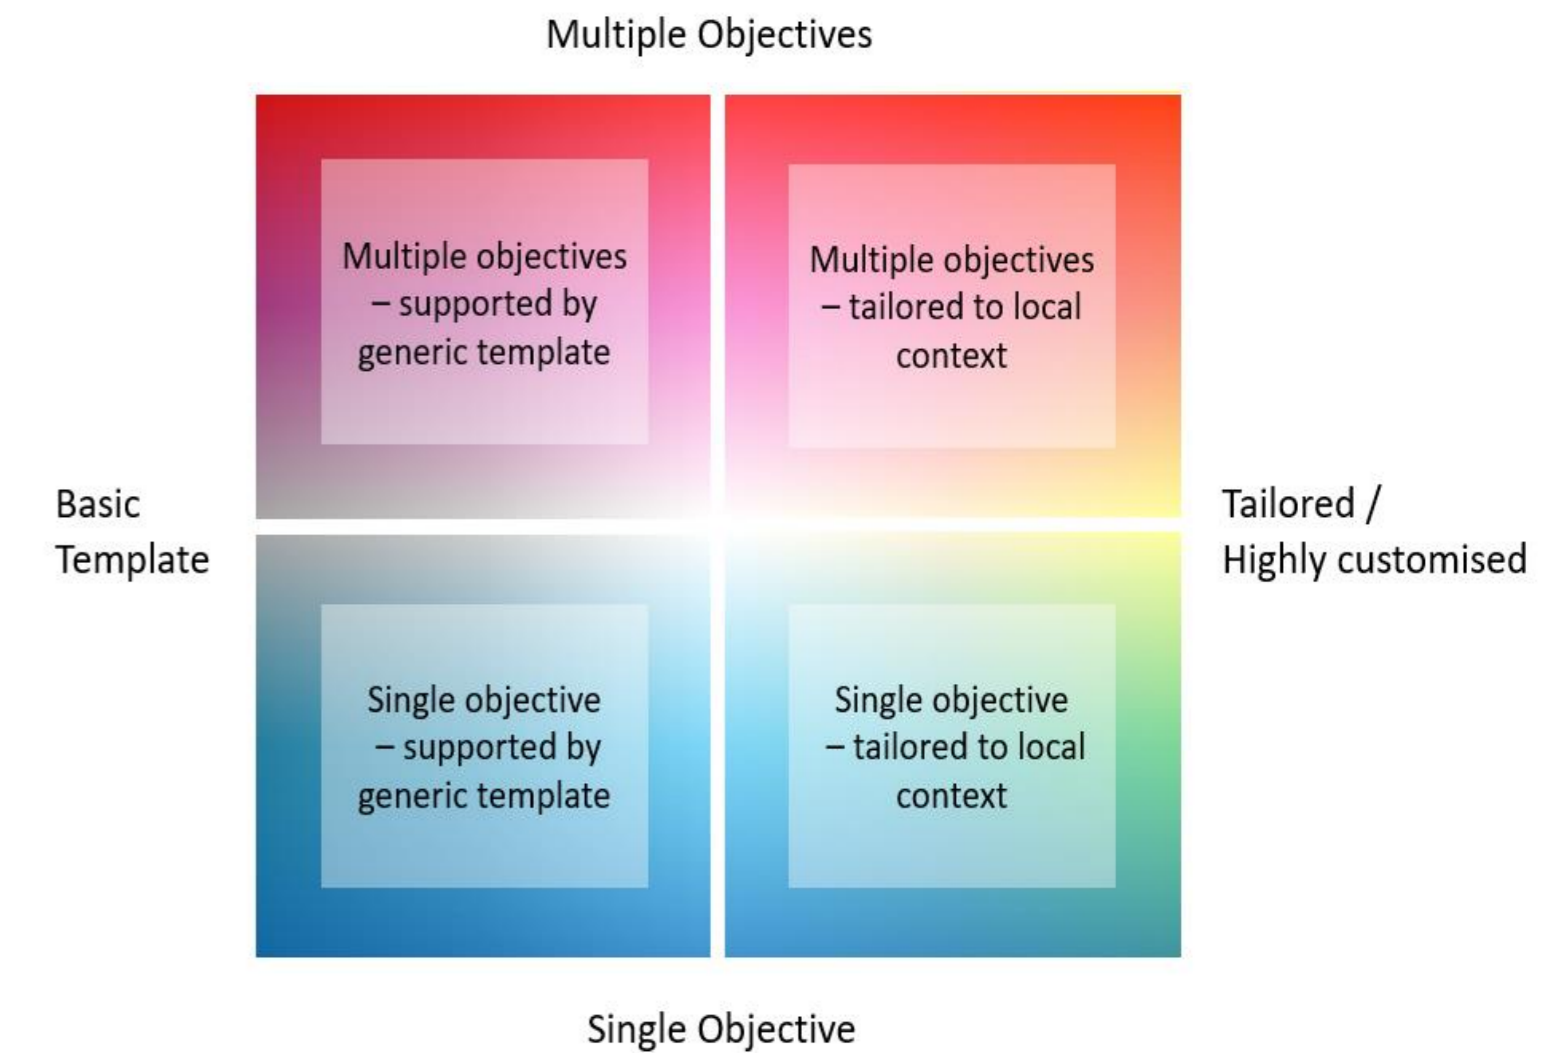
Multiple Objectives

Basic Template

Multiple objectives – supported by generic template

Multiple objectives – tailored to local context

Tailored / Highly customised

Single objective – supported by generic template

Single objective – tailored to local context

Single Objective